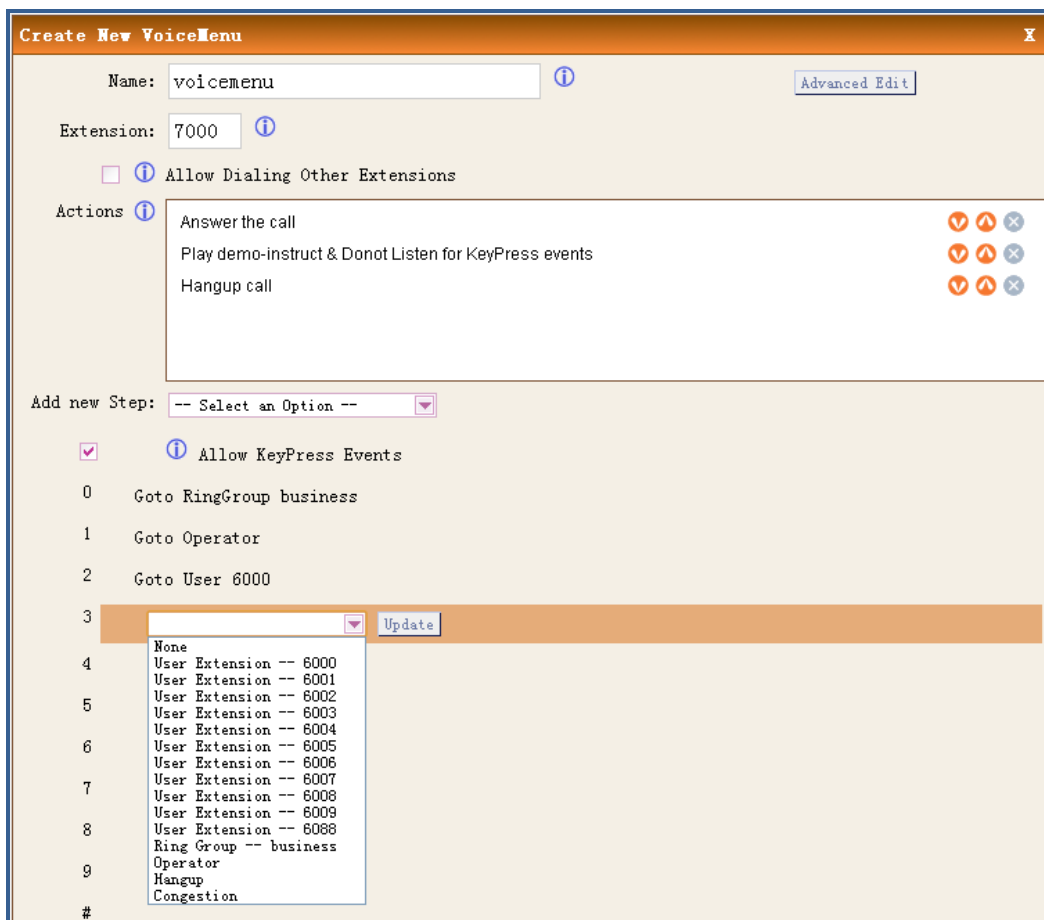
Create New VoiceMenu

X

Name: voicemenu

Advanced Edit

Extension: 7000

Allow Dialing Other Extensions

Actions

Answer the call

Play demo-instruct & Donot Listen for KeyPress events

Hangup call

Add new Step: -- Select an Option --

Allow KeyPress Events

0 Goto RingGroup business

1 Goto Operator

2 Goto User 6000

3

Update

None
User Extension -- 6000
User Extension -- 6001
User Extension -- 6002
User Extension -- 6003
User Extension -- 6004
User Extension -- 6005
User Extension -- 6006
User Extension -- 6007
User Extension -- 6008
User Extension -- 6009
User Extension -- 6088
Ring Group -- business
Operator
Hangup
Congestion

4

5

6

7

8

9

#